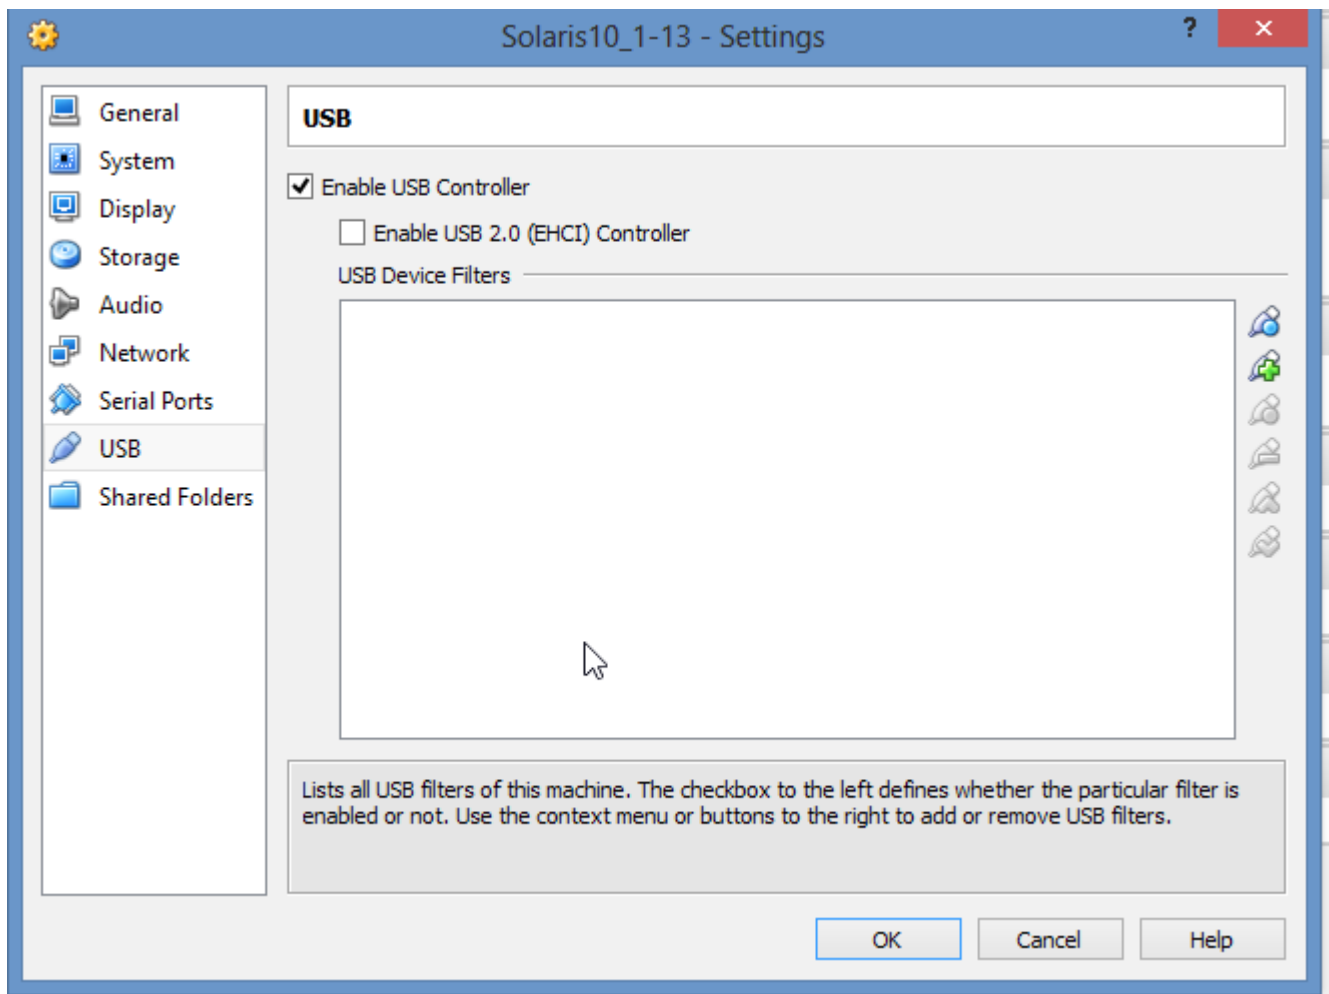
Solaris10_1-13 - Settings

?

General
System
Display
Storage
Audio
Network
Serial Ports
USB
Shared Folders

USB

Enable USB Controller

Enable USB 2.0 (EHCI) Controller

USB Device Filters

Lists all USB filters of this machine. The checkbox to the left defines whether the particular filter is enabled or not. Use the context menu or buttons to the right to add or remove USB filters.

OK
Cancel
Help